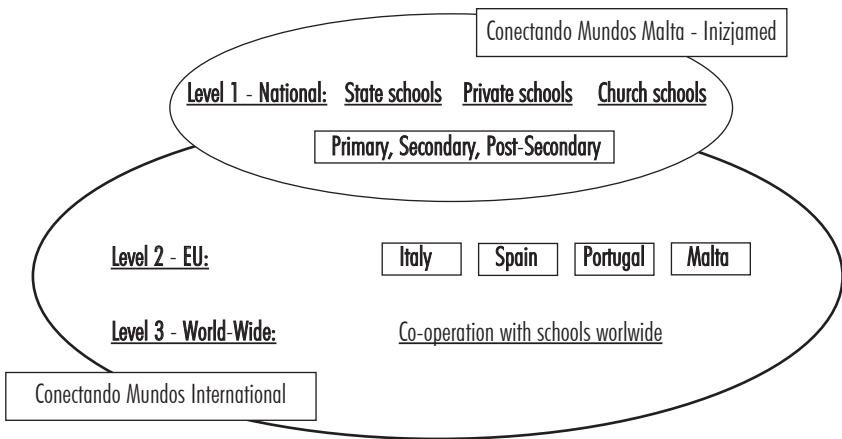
Conectando Mundos Malta - Inizjamed

Level 1 - National: State schools Private schools Church schools

Primary, Secondary, Post-Secondary

Level 2 - EU: Italy Spain Portugal Malta

Level 3 - World-Wide: Co-operation with schools worlwide

Conectando Mundos International